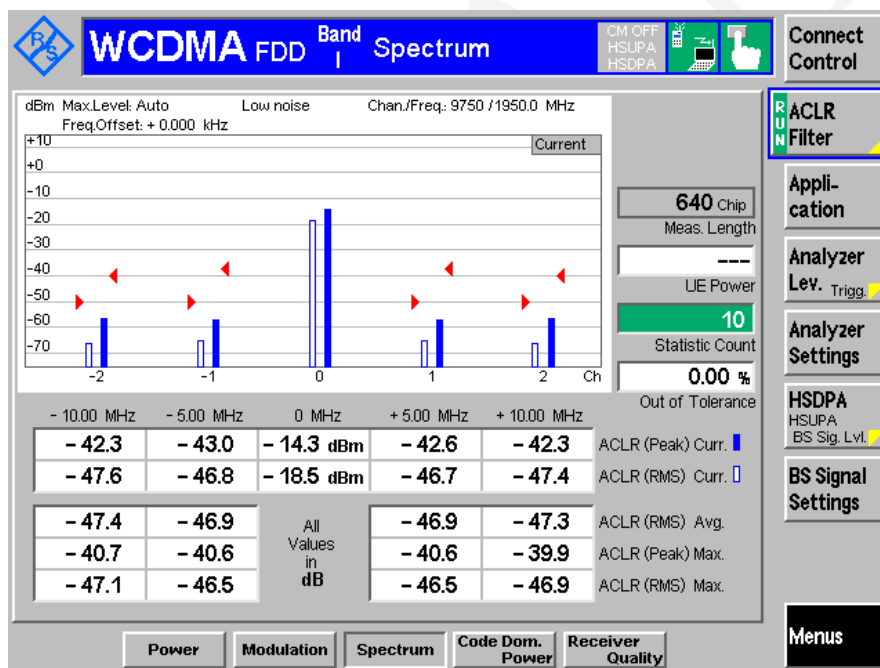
WCDMA FDD Band I Spectrum

CM OFF
HSUPA
HSDPA

Connect Control

dBm Max.Level: Auto
Freq.Offset: + 0.000 kHz
Low noise
Chan./Freq.: 9750 /1950.0 MHz

Current

+10
+0
-10
-20
-30
-40
-50
-60
-70

-2
-1
0
1
2
Ch

640 Chip
Meas. Length

---
UE Power

10
Statistic Count

0.00 %
Out of Tolerance

| - 10.00 MHz | - 5.00 MHz | 0 MHz | + 5.00 MHz | + 10.00 MHz | |
|---|---|---|---|---|---|
| – 42.3 | – 43.0 | – 14.3 dBm | – 42.6 | – 42.3 | ACLR (Peak) Curr. |
| – 47.6 | – 46.8 | – 18.5 dBm | – 46.7 | – 47.4 | ACLR (RMS) Curr. |

| | | | | | |
|---|---|---|---|---|---|
| – 47.4 | – 46.9 | All Values in dB | – 46.9 | – 47.3 | ACLR (RMS) Avg. |
| – 40.7 | – 40.6 | | – 40.6 | – 39.9 | ACLR (Peak) Max. |
| – 47.1 | – 46.5 | | – 46.5 | – 46.9 | ACLR (RMS) Max. |

RUN
ACLR Filter

Application

Analyzer Lev. Trigg.

Analyzer Settings

HSDPA
HSUPA
BS Sig. Lvl.

BS Signal Settings

Menus

Power
Modulation
Spectrum
Code Dom. Power
Receiver Quality